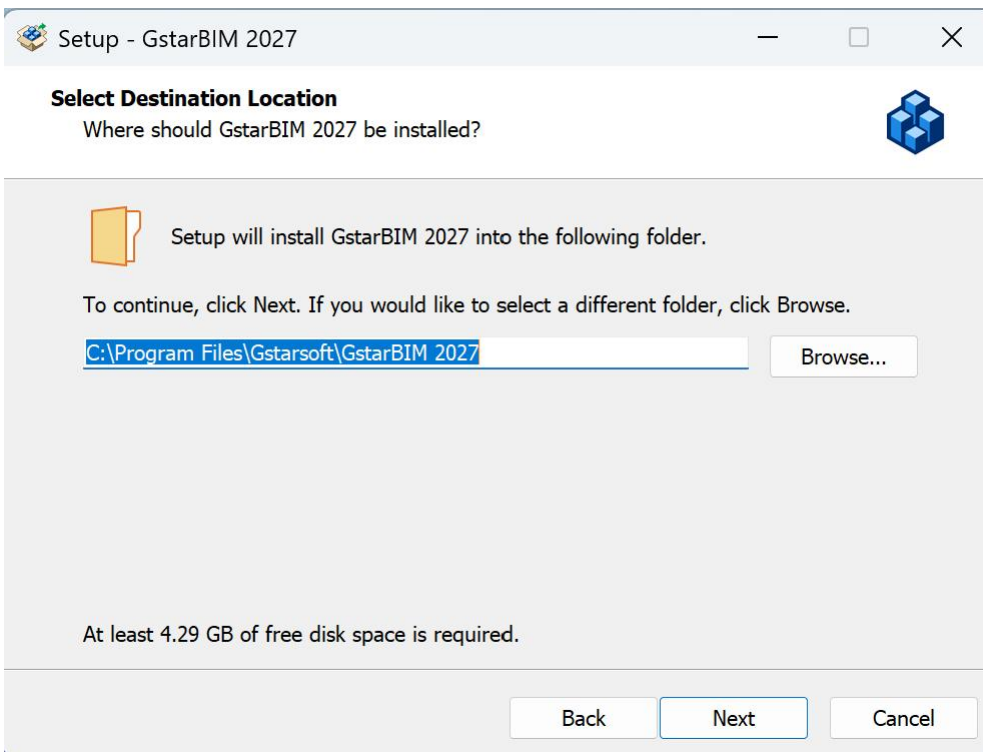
Setup - GstarBIM 2027

Select Destination Location
Where should GstarBIM 2027 be installed?

Setup will install GstarBIM 2027 into the following folder.

To continue, click Next. If you would like to select a different folder, click Browse.

C:\Program Files\Gstarsoft\GstarBIM 2027

Browse...

At least 4.29 GB of free disk space is required.

Back

Next

Cancel